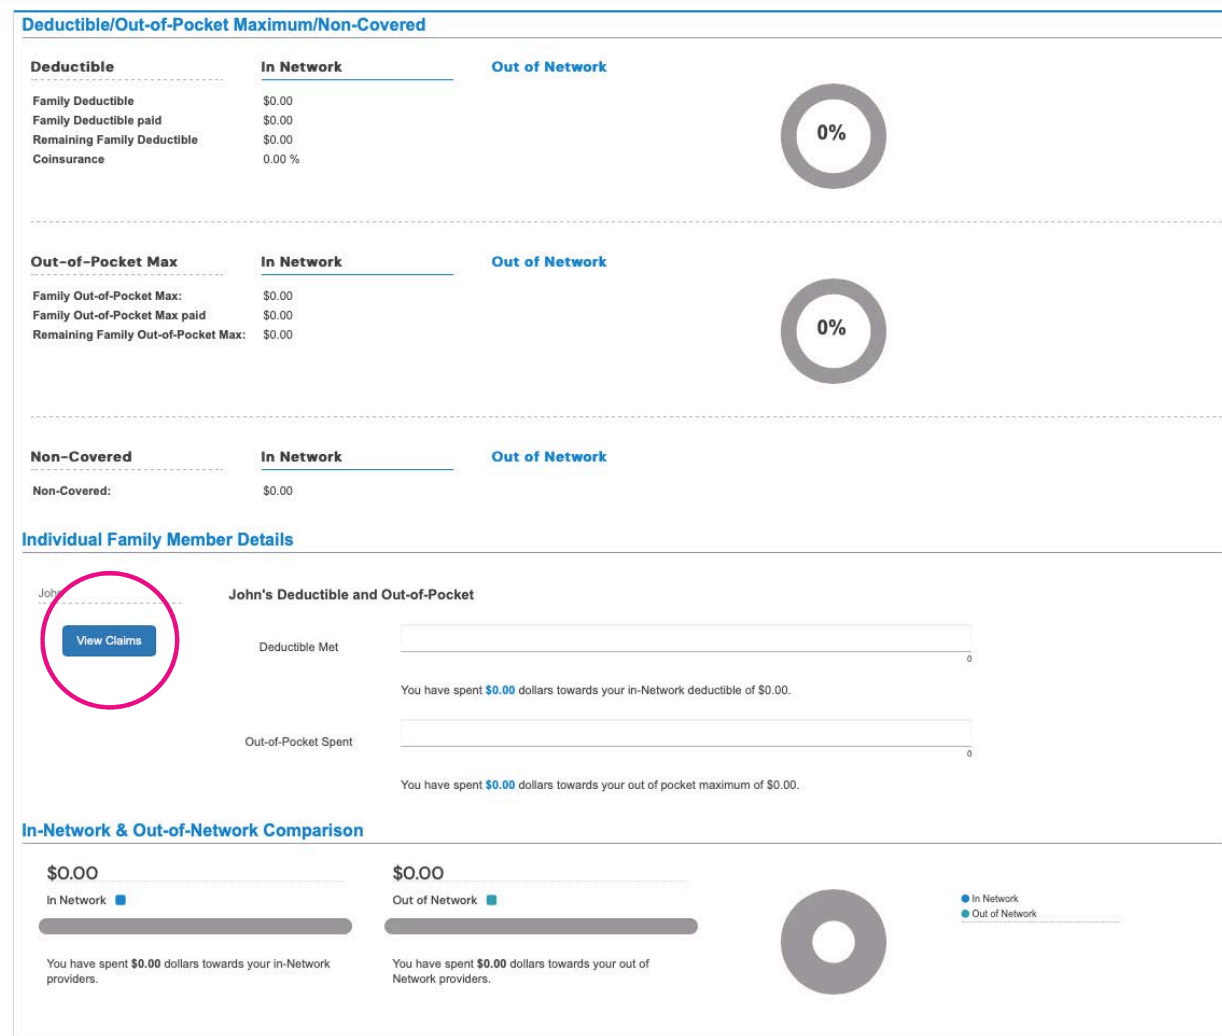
Deductible/Out-of-Pocket Maximum/Non-Covered

| Deductible | In Network | Out of Network |
|---|---|---|
| Family Deductible | $0.00 | |
| Family Deductible paid | $0.00 | |
| Remaining Family Deductible | $0.00 | |
| Coinsurance | 0.00 % | |

0%

| Out-of-Pocket Max | In Network | Out of Network |
|---|---|---|
| Family Out-of-Pocket Max: | $0.00 | |
| Family Out-of-Pocket Max paid | $0.00 | |
| Remaining Family Out-of-Pocket Max: | $0.00 | |

0%

| Non-Covered | In Network | Out of Network |
|---|---|---|
| Non-Covered: | $0.00 | |

Individual Family Member Details

John

View Claims

John's Deductible and Out-of-Pocket

Deductible Met

0

You have spent $0.00 dollars towards your in-Network deductible of $0.00.

Out-of-Pocket Spent

0

You have spent $0.00 dollars towards your out of pocket maximum of $0.00.

In-Network & Out-of-Network Comparison

$0.00

In Network

You have spent $0.00 dollars towards your in-Network providers.

$0.00

Out of Network

You have spent $0.00 dollars towards your out of Network providers.

In Network
Out of Network